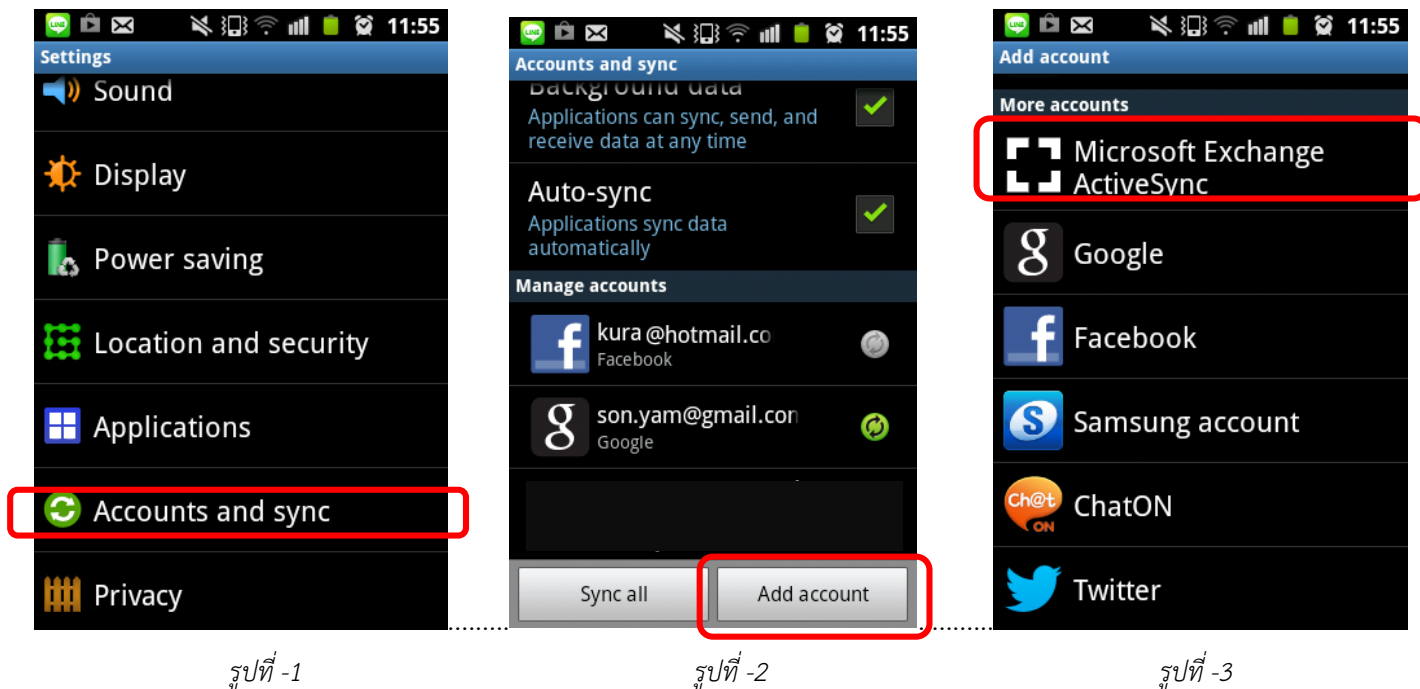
11:55
Settings
Sound
Display
Power saving
Location and security
Applications
Accounts and sync
Privacy

รูปที่ -1

11:55
Accounts and sync
Background data
Applications can sync, send, and receive data at any time
Auto-sync
Applications sync data automatically
Manage accounts
kura @hotmail.co
Facebook
son.yam@gmail.con
Google
Sync all
Add account

รูปที่ -2

11:55
Add account
More accounts
Microsoft Exchange ActiveSync
Google
Facebook
Samsung account
ChatON
Twitter

รูปที่ -3